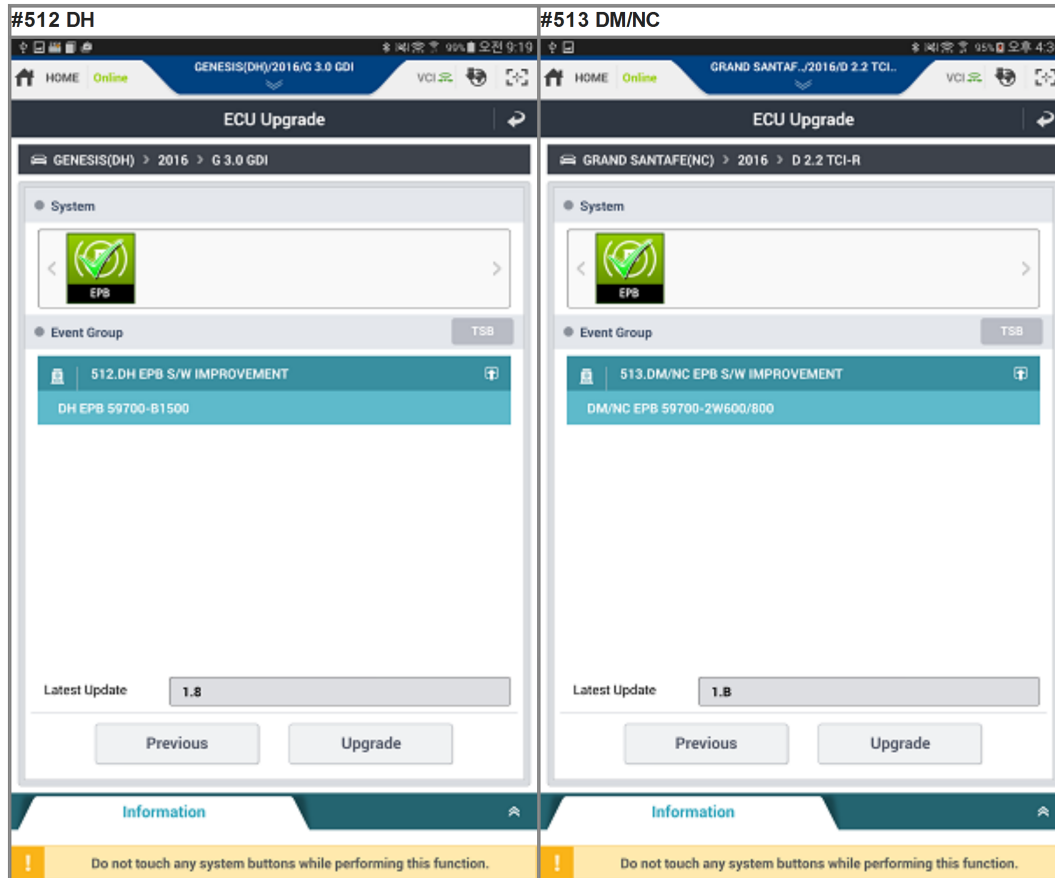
#512 DH

99% 오전 9:19

HOME Online GENESIS(DH)/2016/G 3.0 GDI VCI

ECU Upgrade

GENESIS(DH) > 2016 > G 3.0 GDI

System

EPB

Event Group TSB

512.DH EPB S/W IMPROVEMENT

DH EPB 59700-B1500

Latest Update 1.8

Previous Upgrade

Information

Do not touch any system buttons while performing this function.

#513 DM/NC

95% 오후 4:3

HOME Online GRAND SANTAF../2016/D 2.2 TCI.. VCI

ECU Upgrade

GRAND SANTAFE(NC) > 2016 > D 2.2 TCI-R

System

EPB

Event Group TSB

513.DM/NC EPB S/W IMPROVEMENT

DM/NC EPB 59700-2W600/800

Latest Update 1.8

Previous Upgrade

Information

Do not touch any system buttons while performing this function.